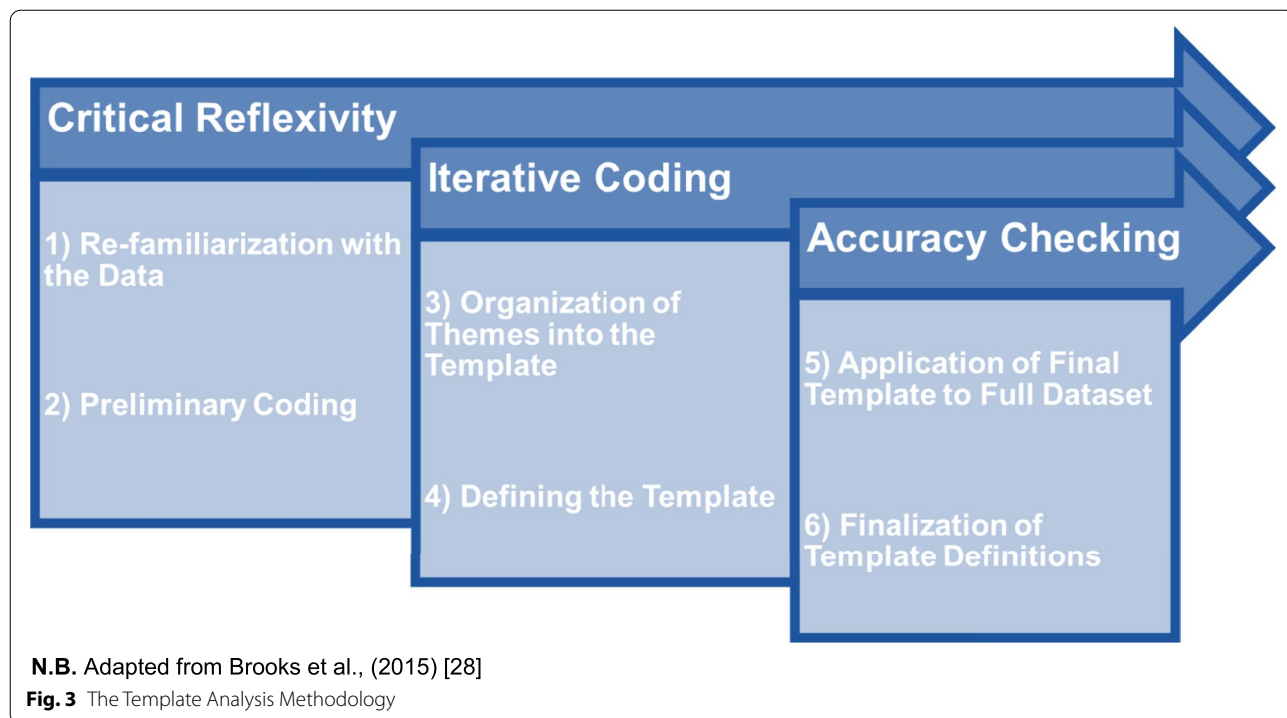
Critical Reflexivity

1) Re-familiarization with the Data

2) Preliminary Coding

Iterative Coding

3) Organization of Themes into the Template

4) Defining the Template

Accuracy Checking

5) Application of Final Template to Full Dataset

6) Finalization of Template Definitions

N.B. Adapted from Brooks et al., (2015) [28]

Fig. 3 The Template Analysis Methodology